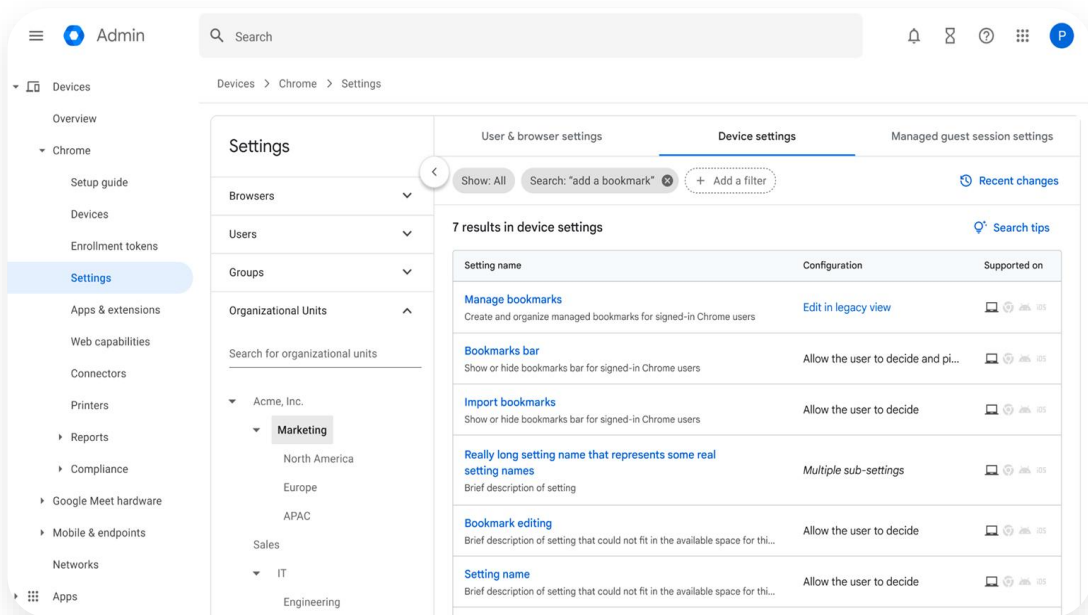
Admin

Search

P

Devices
Overview
Chrome
Setup guide
Devices
Enrollment tokens
Settings
Apps & extensions
Web capabilities
Connectors
Printers
Reports
Compliance
Google Meet hardware
Mobile & endpoints
Networks
Apps

Devices > Chrome > Settings

Settings

Browsers
Users
Groups
Organizational Units

Search for organizational units

Acme, Inc.
Marketing
North America
Europe
APAC
Sales
IT
Engineering

User & browser settings
Device settings
Managed guest session settings

Show: All
Search: "add a bookmark"
+ Add a filter
Recent changes

7 results in device settings
Search tips

| Setting name | Configuration | Supported on |
|---|---|---|
| Manage bookmarks<br>Create and organize managed bookmarks for signed-in Chrome users | Edit in legacy view | |
| Bookmarks bar<br>Show or hide bookmarks bar for signed-in Chrome users | Allow the user to decide and pi... | |
| Import bookmarks<br>Show or hide bookmarks bar for signed-in Chrome users | Allow the user to decide | |
| Really long setting name that represents some real setting names<br>Brief description of setting | Multiple sub-settings | |
| Bookmark editing<br>Brief description of setting that could not fit in the available space for thi... | Allow the user to decide | |
| Setting name<br>Brief description of setting that could not fit in the available space for thi... | Allow the user to decide | |